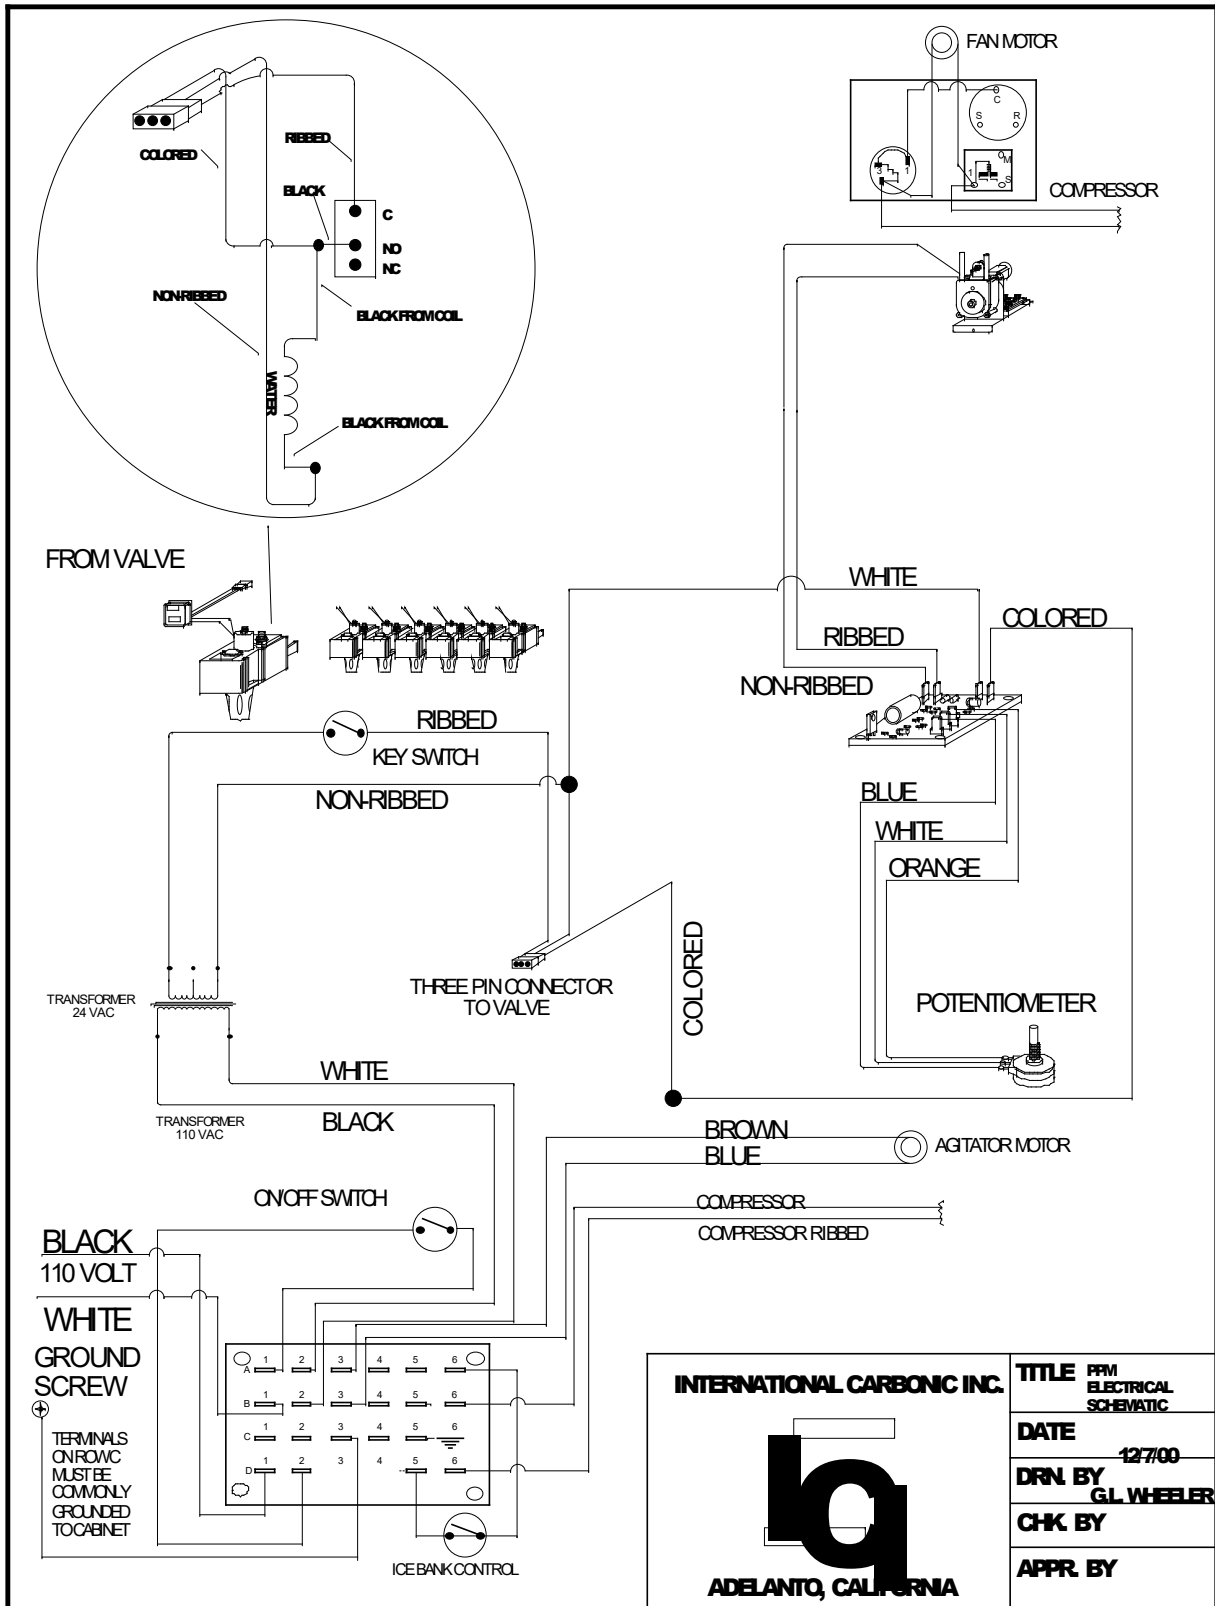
FAN MOTOR

C
S R
3 1
1 M S

COMPRESSOR

COLORED

RIBBED

BLACK

C
NO
NC

NON-RIBBED

BLACK FROM COIL

WATER

BLACK FROM COIL

FROM VALVE

WHITE

RIBBED

COLORED

NON-RIBBED

RIBBED

KEY SWITCH

NON-RIBBED

BLUE

WHITE

ORANGE

COLORED

THREE PIN CONNECTOR TO VALVE

POTENTIOMETER

TRANSFORMER 24 VAC

WHITE

TRANSFORMER 110 VAC

BLACK

BROWN

BLUE

AGITATOR MOTOR

ON/OFF SWITCH

COMPRESSOR

COMPRESSOR RIBBED

BLACK
110 VOLT
WHITE
GROUND SCREW

TERMINALS ON ROW C MUST BE COMMONLY GROUNDED TO CABINET

| | 1 | 2 | 3 | 4 | 5 | 6 |
|---|---|---|---|---|---|---|
| A | 1 | 2 | 3 | 4 | 5 | 6 |
| B | 1 | 2 | 3 | 4 | 5 | 6 |
| C | 1 | 2 | 3 | 4 | 5 | 6 |
| D | 1 | 2 | 3 | 4 | 5 | 6 |

ICE BANK CONTROL

INTERNATIONAL CARBONIC INC.

ADELANTO, CALIFORNIA

| TITLE | PPM ELECTRICAL SCHEMATIC |
|---|---|
| DATE | 12/7/00 |
| DRN. BY | G.L. WHEELER |
| CHK. BY | |
| APPR. BY | |